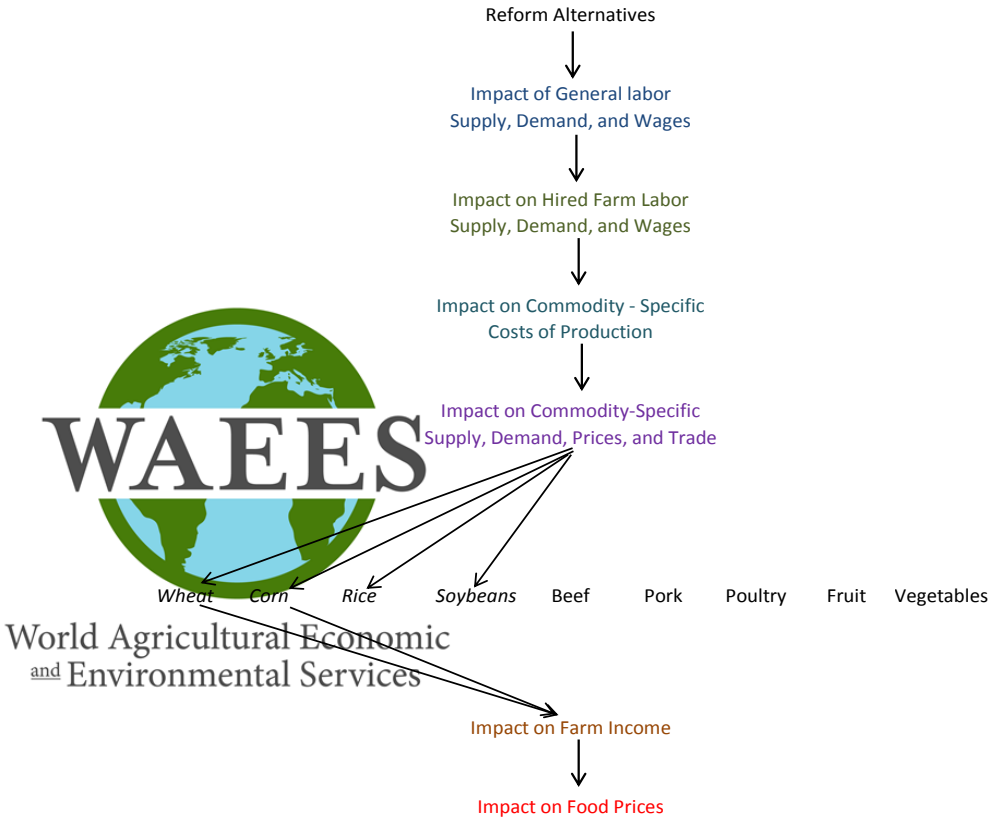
Reform Alternatives

Impact of General labor Supply, Demand, and Wages

Impact on Hired Farm Labor Supply, Demand, and Wages

Impact on Commodity - Specific Costs of Production

Impact on Commodity-Specific Supply, Demand, Prices, and Trade

WAEES

Wheat Corn Rice Soybeans Beef Pork Poultry Fruit Vegetables

World Agricultural Economic and Environmental Services

Impact on Farm Income

Impact on Food Prices